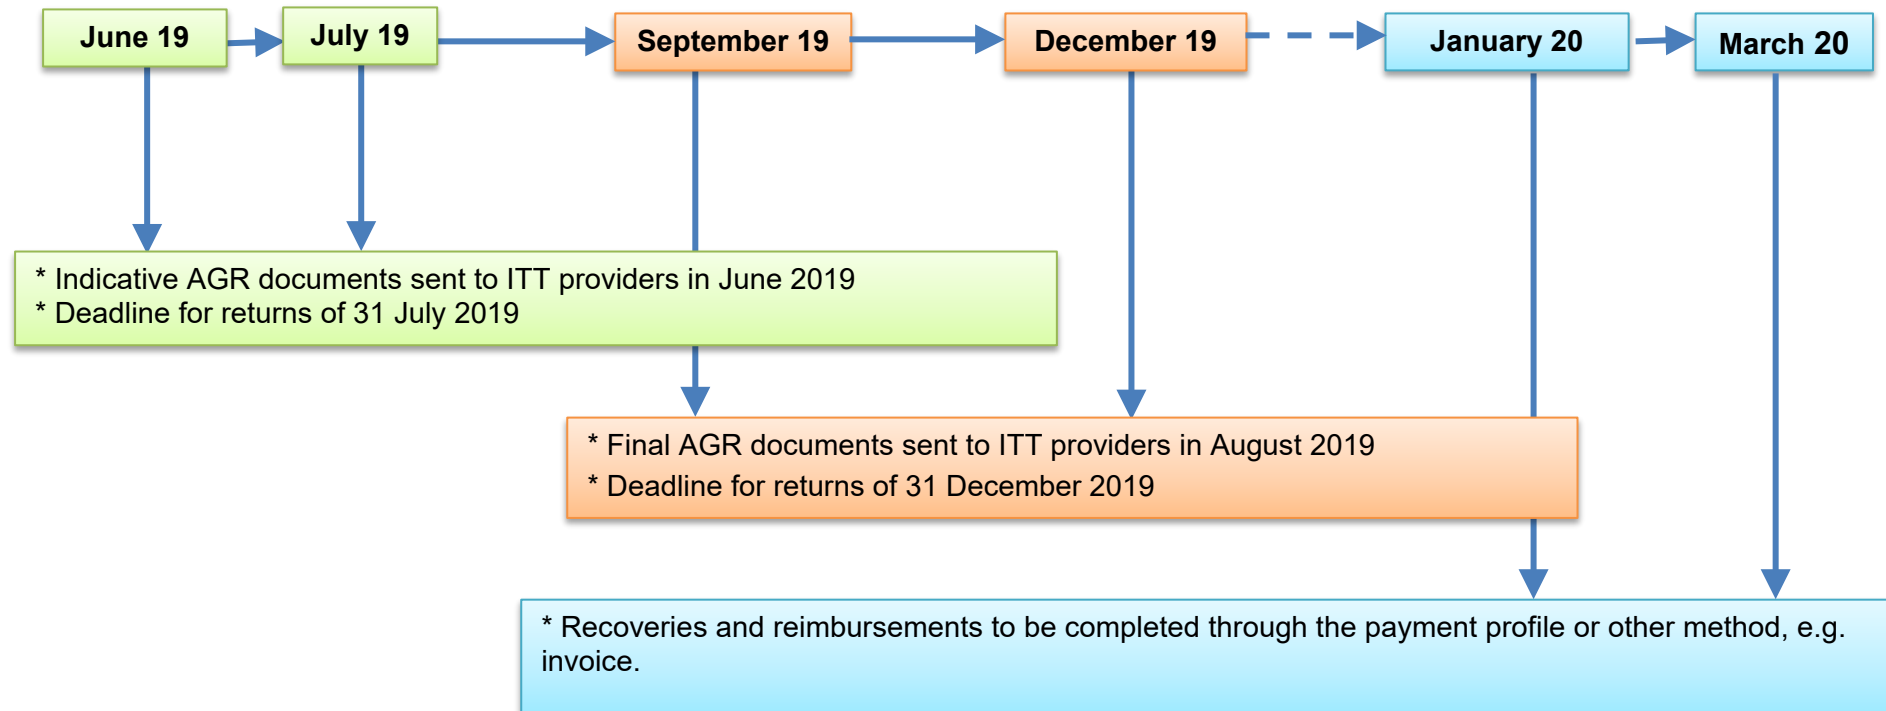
June 19
July 19
September 19
December 19
January 20
March 20

* Indicative AGR documents sent to ITT providers in June 2019
* Deadline for returns of 31 July 2019

* Final AGR documents sent to ITT providers in August 2019
* Deadline for returns of 31 December 2019

* Recoveries and reimbursements to be completed through the payment profile or other method, e.g. invoice.